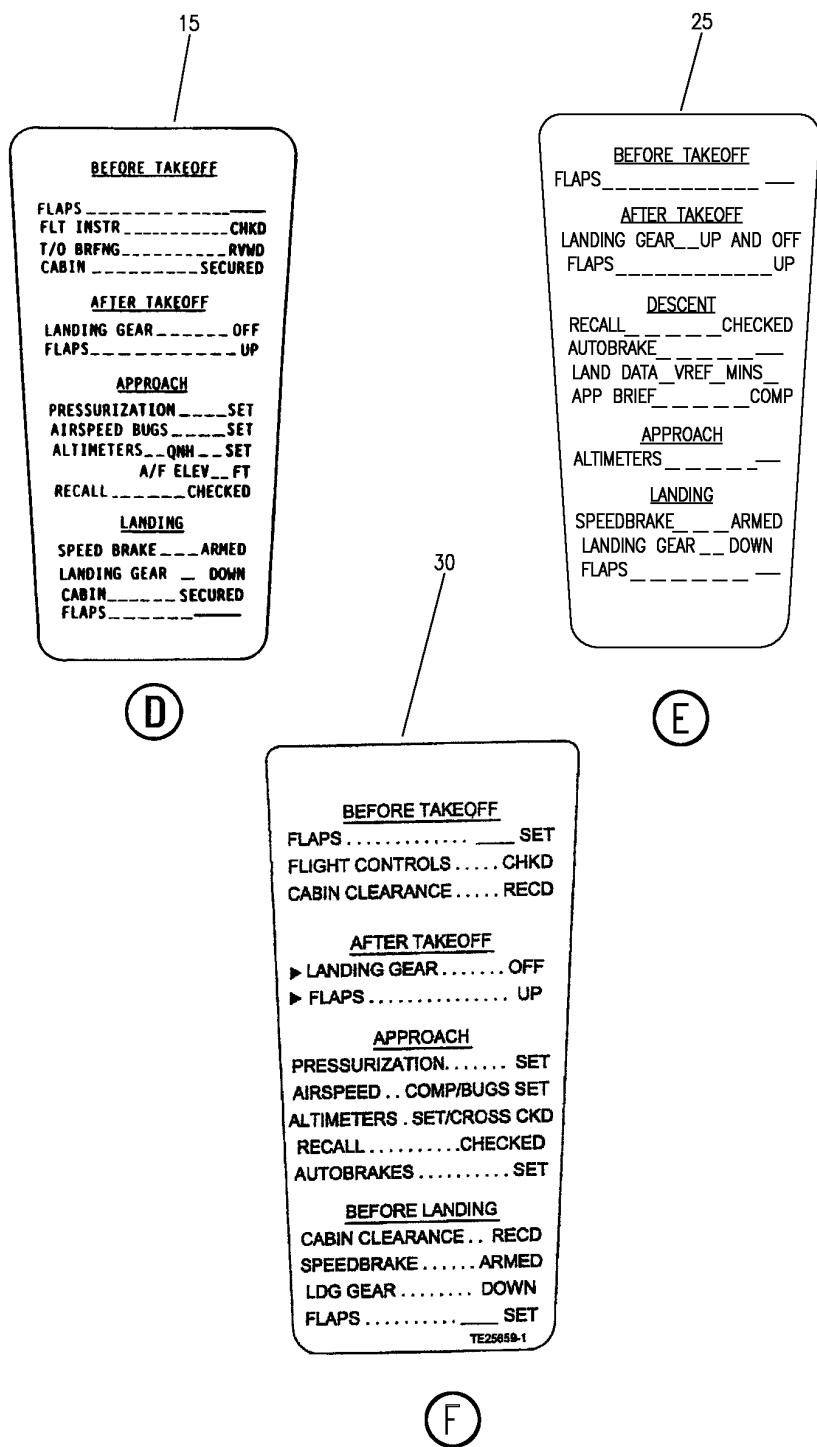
15

BEFORE TAKEOFF

FLAPS ____________
FLT INSTR __________ CHKD
T/O BRFNG __________ RVWD
CABIN _________ SECURED

AFTER TAKEOFF

LANDING GEAR ______ OFF
FLAPS ___________ UP

APPROACH

PRESSURIZATION ____ SET
AIRSPEED BUGS _____ SET
ALTIMETERS __ QNH __ SET
A/F ELEV __ FT
RECALL ______ CHECKED

LANDING

SPEED BRAKE ___ ARMED
LANDING GEAR _ DOWN
CABIN ______ SECURED
FLAPS ______

D

25

BEFORE TAKEOFF
FLAPS ____________

AFTER TAKEOFF
LANDING GEAR __ UP AND OFF
FLAPS ____________ UP

DESCENT
RECALL _____ CHECKED
AUTOBRAKE _____
LAND DATA _ VREF _ MINS _
APP BRIEF _____ COMP

APPROACH
ALTIMETERS _____

LANDING
SPEEDBRAKE ___ ARMED
LANDING GEAR __ DOWN
FLAPS ______

E

30

BEFORE TAKEOFF
FLAPS ............. ____ SET
FLIGHT CONTROLS ..... CHKD
CABIN CLEARANCE ..... RECD

AFTER TAKEOFF
▶ LANDING GEAR ....... OFF
▶ FLAPS ............... UP

APPROACH
PRESSURIZATION ....... SET
AIRSPEED .. COMP/BUGS SET
ALTIMETERS . SET/CROSS CKD
RECALL .......... CHECKED
AUTOBRAKES .......... SET

BEFORE LANDING
CABIN CLEARANCE .. RECD
SPEEDBRAKE ...... ARMED
LDG GEAR ........ DOWN
FLAPS .......... ____ SET
TE25659-1

F